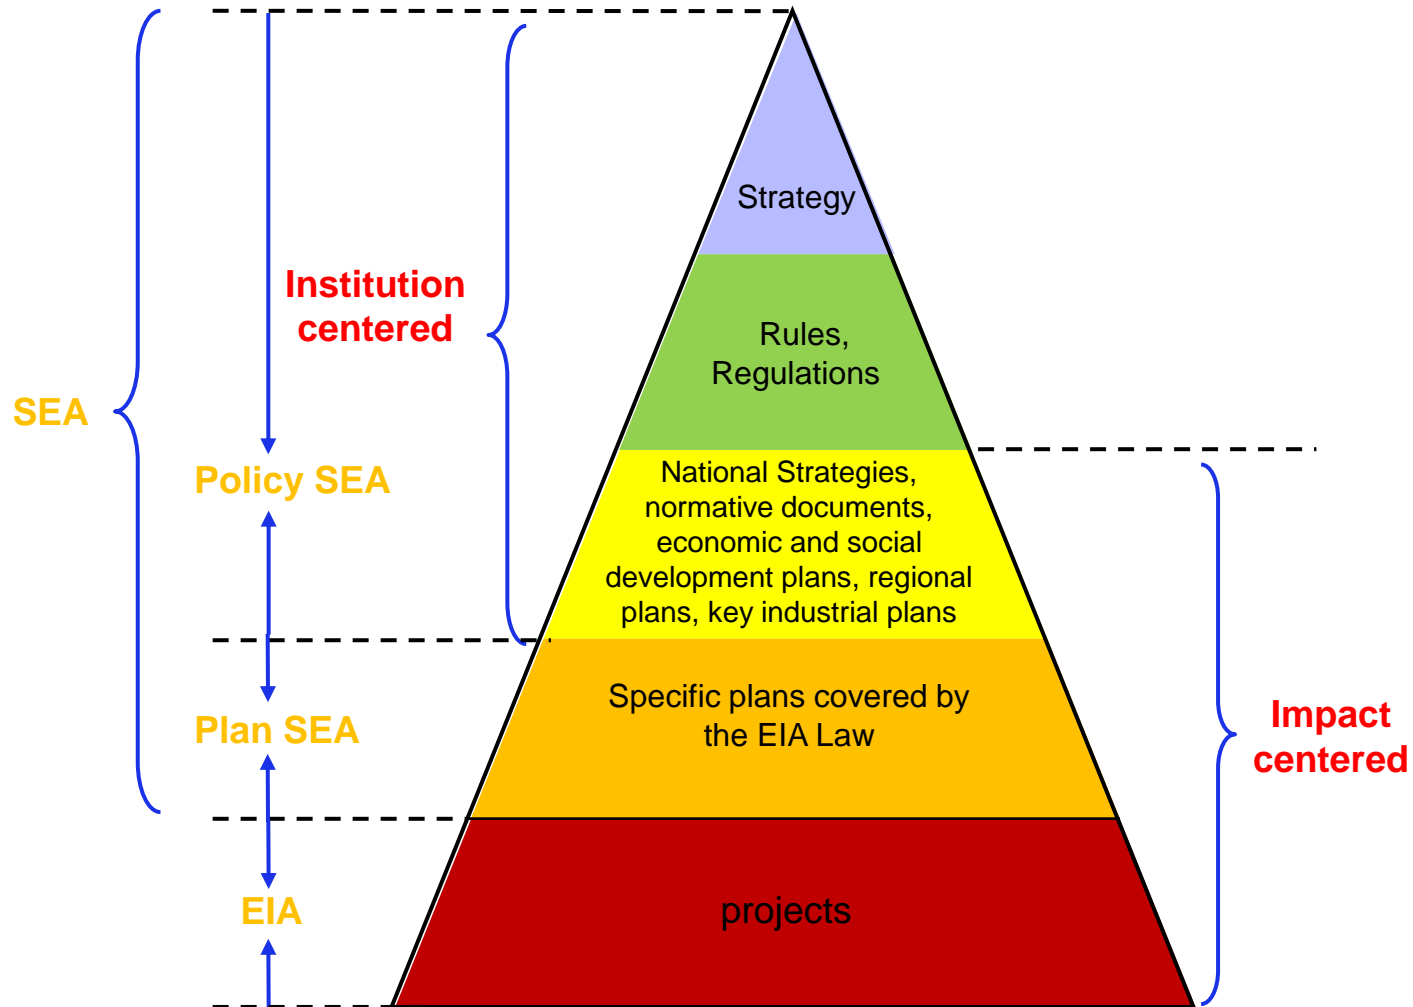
SEA

Institution centered

Policy SEA

Plan SEA

EIA

Strategy

Rules, Regulations

National Strategies, normative documents, economic and social development plans, regional plans, key industrial plans

Specific plans covered by the EIA Law

projects

Impact centered